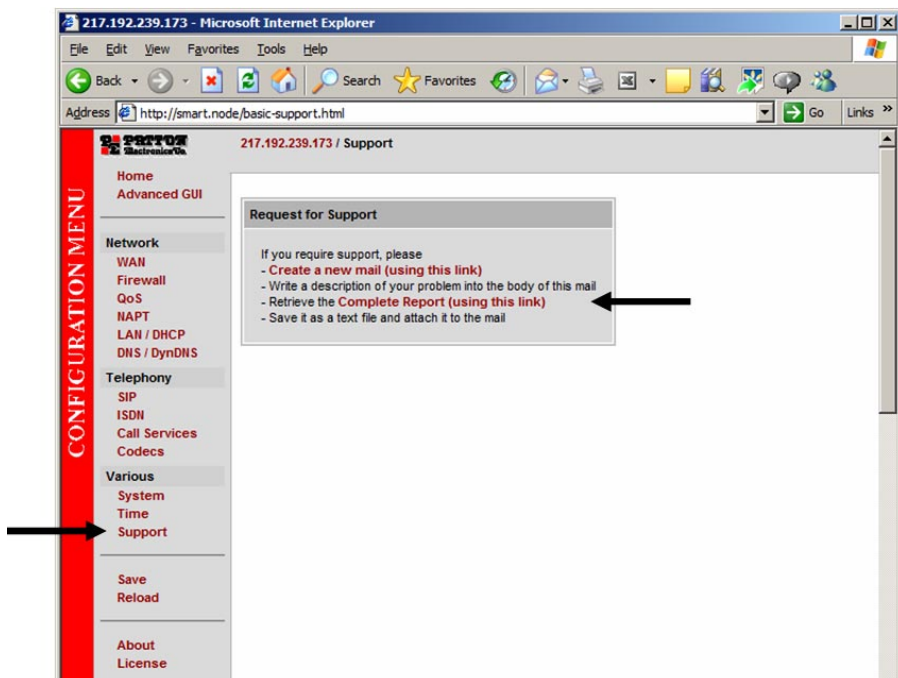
217.192.239.173 - Microsoft Internet Explorer

File Edit View Favorites Tools Help

Back Search Favorites

Address http://smart.node/basic-support.html Go Links »

PATTON Electronics Co.

217.192.239.173 / Support

CONFIGURATION MENU

Home
Advanced GUI

Network
WAN
Firewall
QoS
NAPT
LAN / DHCP
DNS / DynDNS

Telephony
SIP
ISDN
Call Services
Codecs

Various
System
Time
Support

Save
Reload

About
License

Request for Support

If you require support, please
- Create a new mail (using this link)
- Write a description of your problem into the body of this mail
- Retrieve the Complete Report (using this link)
- Save it as a text file and attach it to the mail